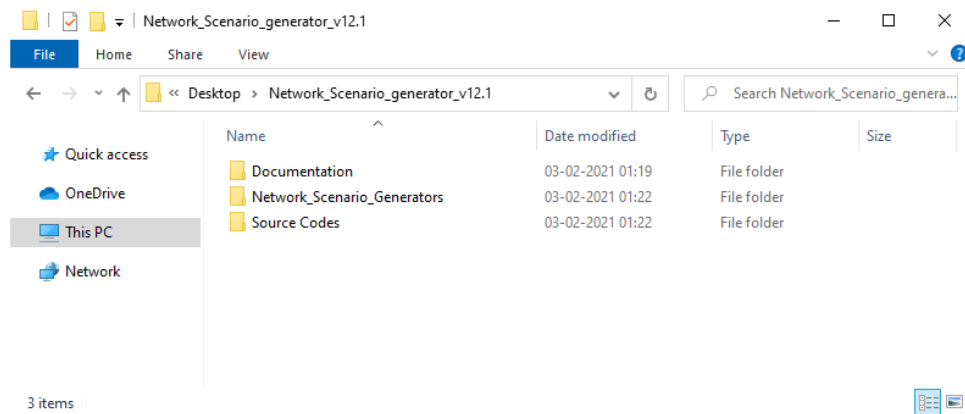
Network_Scenario_generator_v12.1

File Home Share View

« Desktop › Network_Scenario_generator_v12.1

Search Network_Scenario_genera...

Quick access
OneDrive
This PC
Network

| Name | Date modified | Type | Size |
|---|---|---|---|
| Documentation | 03-02-2021 01:19 | File folder | |
| Network_Scenario_Generators | 03-02-2021 01:22 | File folder | |
| Source Codes | 03-02-2021 01:22 | File folder | |

3 items